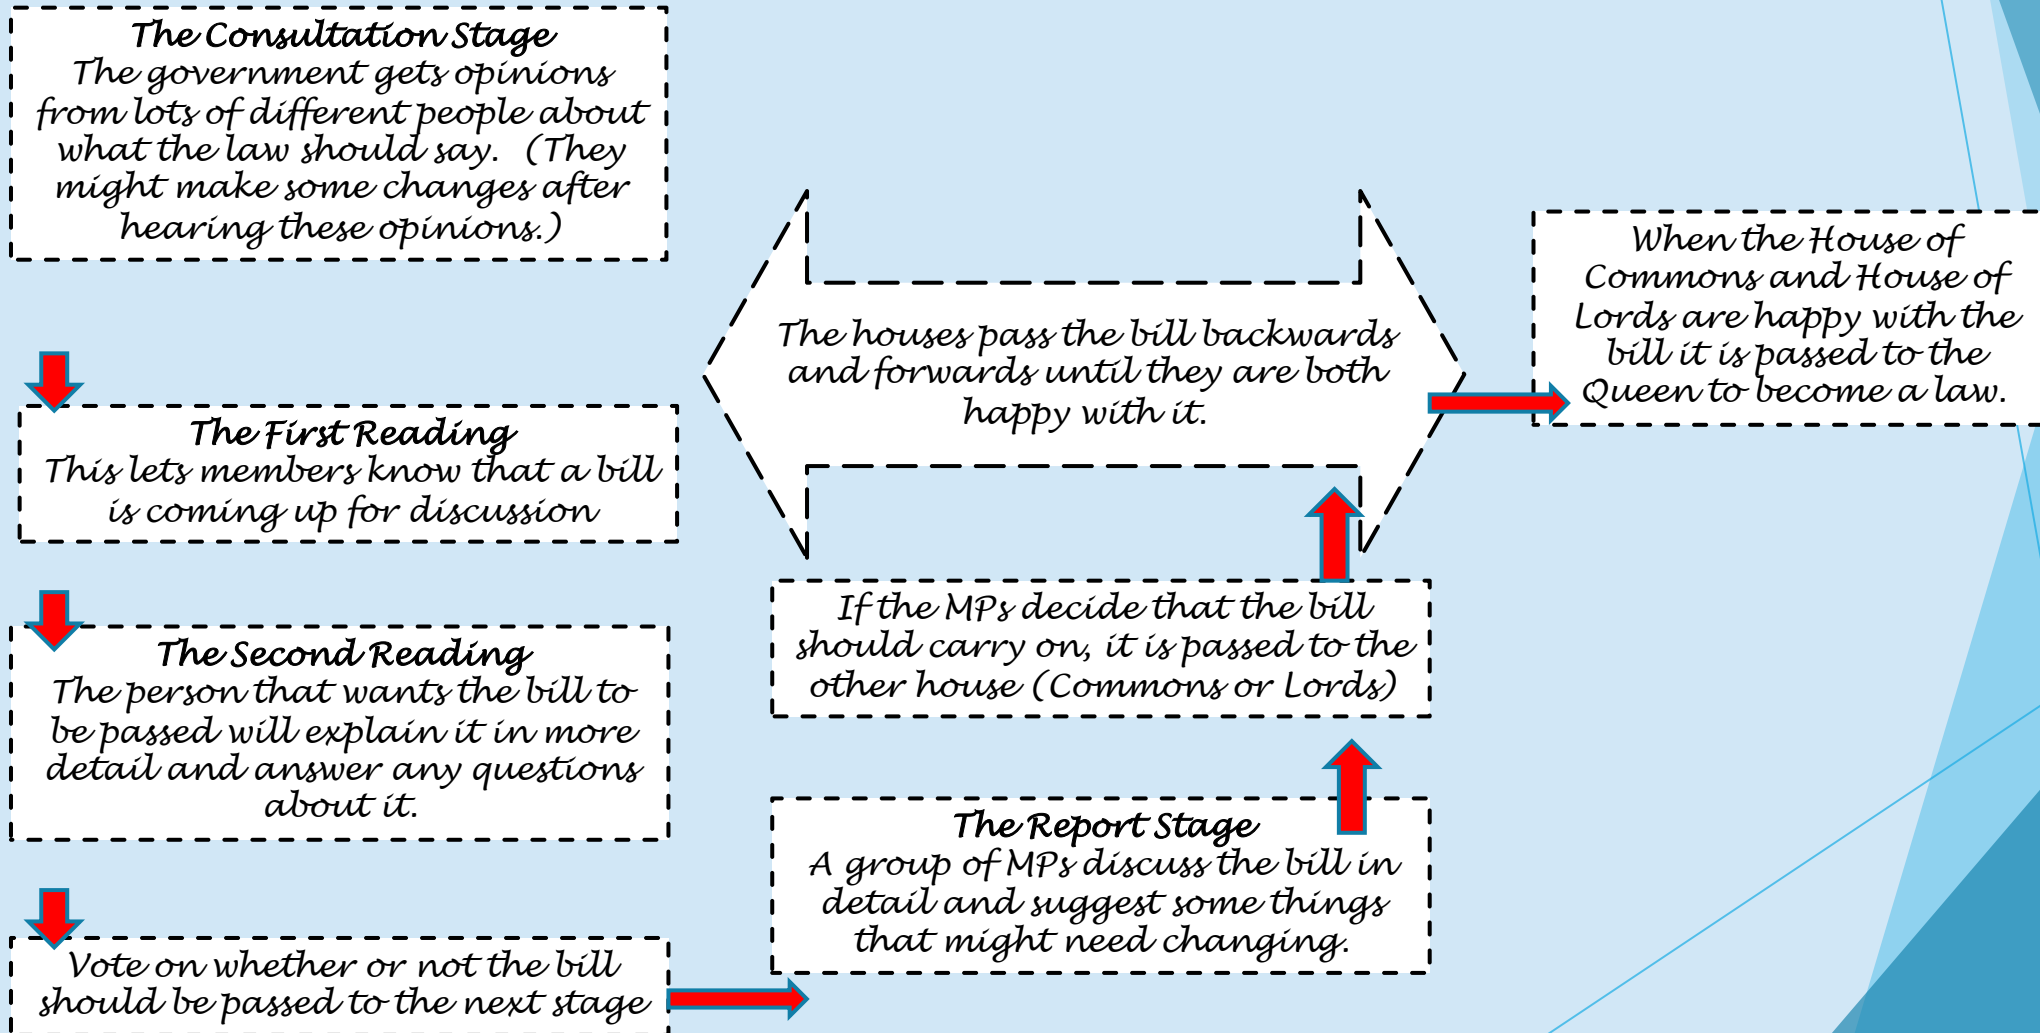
The Consultation Stage
The government gets opinions from lots of different people about what the law should say. (They might make some changes after hearing these opinions.)

The First Reading
This lets members know that a bill is coming up for discussion

The Second Reading
The person that wants the bill to be passed will explain it in more detail and answer any questions about it.

Vote on whether or not the bill should be passed to the next stage

The Report Stage
A group of MPs discuss the bill in detail and suggest some things that might need changing.

If the MPs decide that the bill should carry on, it is passed to the other house (Commons or Lords)

The houses pass the bill backwards and forwards until they are both happy with it.

When the House of Commons and House of Lords are happy with the bill it is passed to the Queen to become a law.